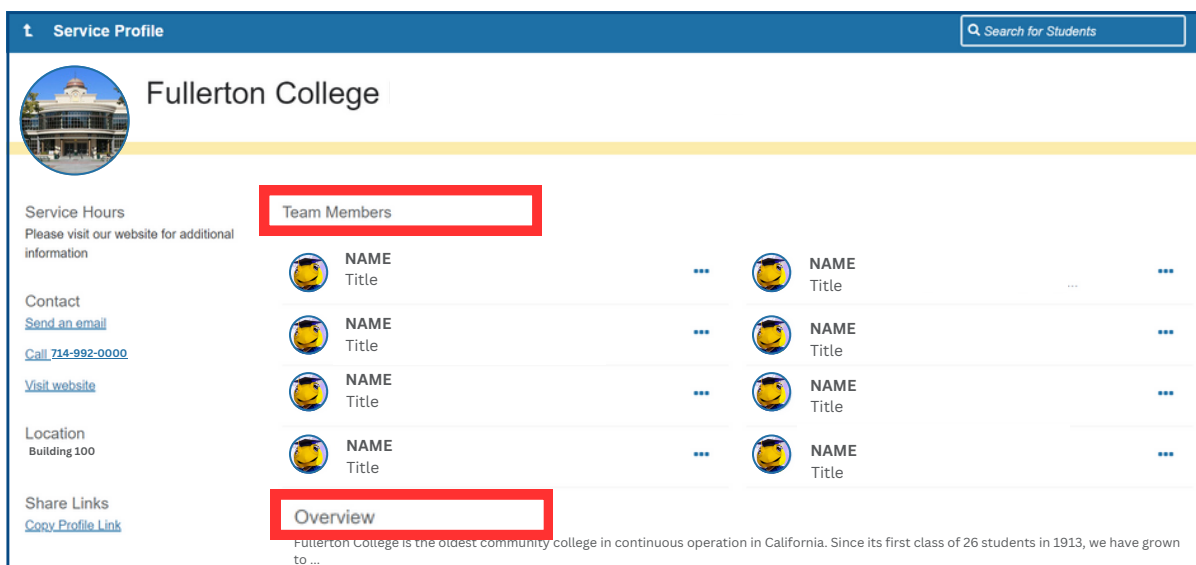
t Service Profile

Search for Students

Fullerton College

Service Hours
Please visit our website for additional information

Contact
Send an email
Call 714-992-0000
Visit website

Location
Building 100

Share Links
Copy Profile Link

Team Members

NAME
Title

NAME
Title

NAME
Title

NAME
Title

NAME
Title

NAME
Title

NAME
Title

NAME
Title

Overview

Fullerton College is the oldest community college in continuous operation in California. Since its first class of 26 students in 1913, we have grown to ...